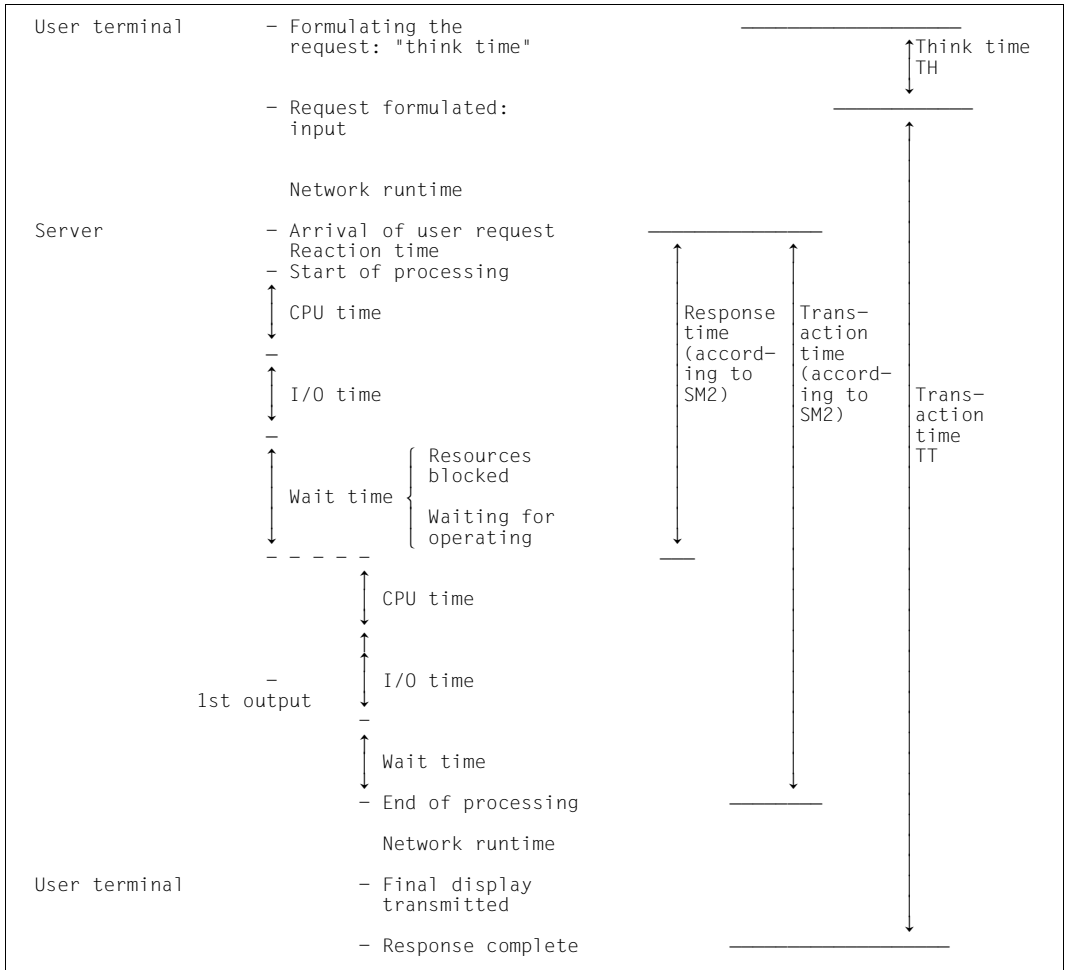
User terminal - Formulating the request: "think time"

Think time TH

- Request formulated: input

Network runtime

Server - Arrival of user request
Reaction time
- Start of processing

CPU time

I/O time

Wait time

Resources blocked

Waiting for operating

Response time (according to SM2)

Transaction time (according to SM2)

Transaction time TT

CPU time

1st output

I/O time

Wait time

- End of processing

Network runtime

User terminal - Final display transmitted

- Response complete